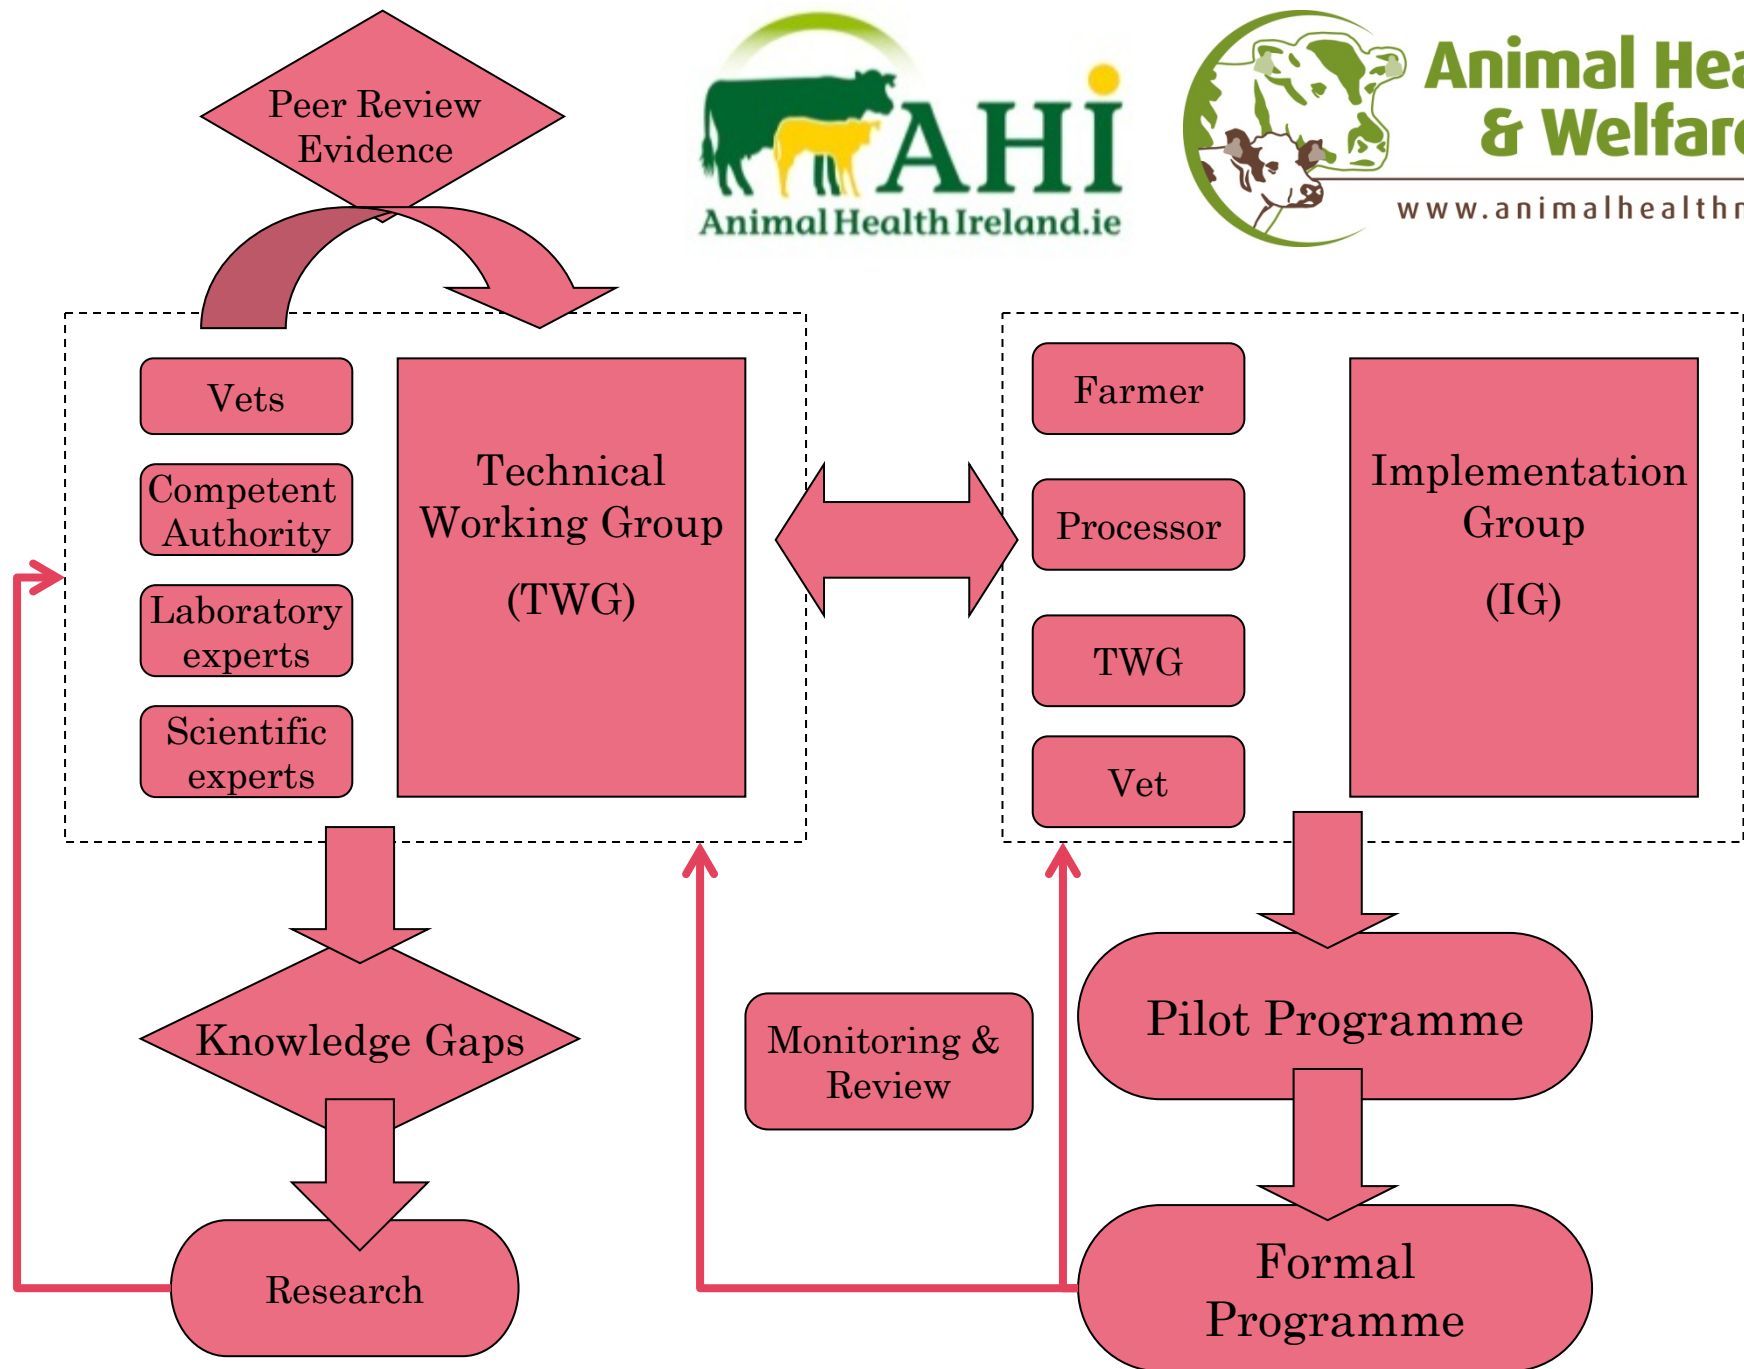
Peer Review Evidence

AHI
Animal Health Ireland.ie

Animal Hea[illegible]
& Welfar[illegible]
www.animalhealth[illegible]

Vets

Competent Authority

Laboratory experts

Scientific experts

Technical Working Group

(TWG)

Farmer

Processor

TWG

Vet

Implementation Group

(IG)

Knowledge Gaps

Research

Monitoring & Review

Pilot Programme

Formal Programme